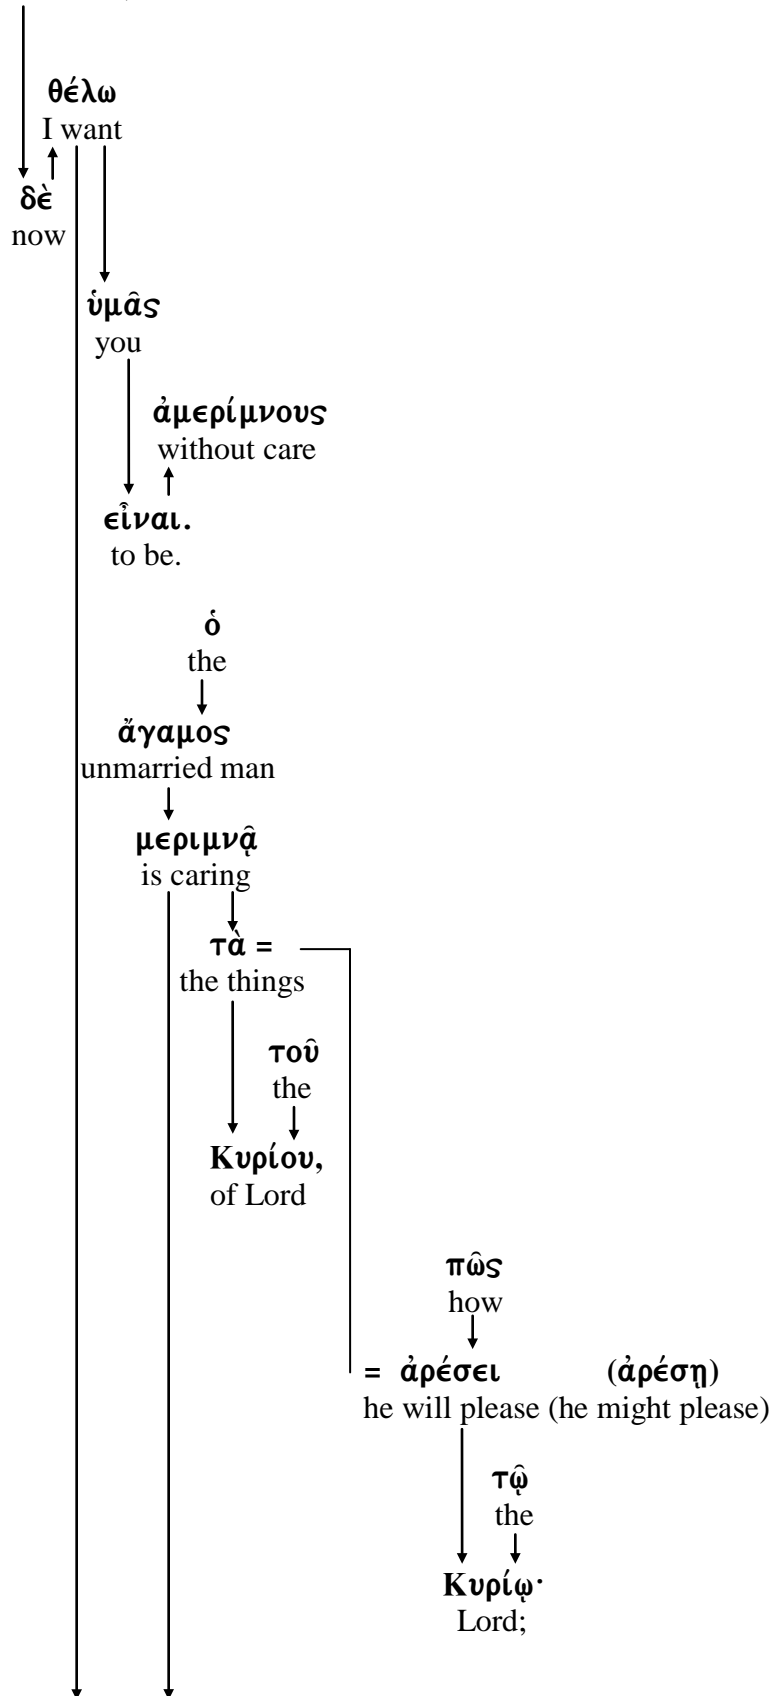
θέλω
I want

δὲ
now

ὑμᾶς
you

ἀμερίμνους
without care

εἶναι.
to be.

ὁ
the

ἄγαμος
unmarried man

μεριμνᾷ
is caring

τὰ =
the things

τοῦ
the

Κυρίου,
of Lord

πῶς
how

= ἀρέσει (ἀρέσῃ)
he will please (he might please)

τῷ
the

Κυρίῳ·
Lord;